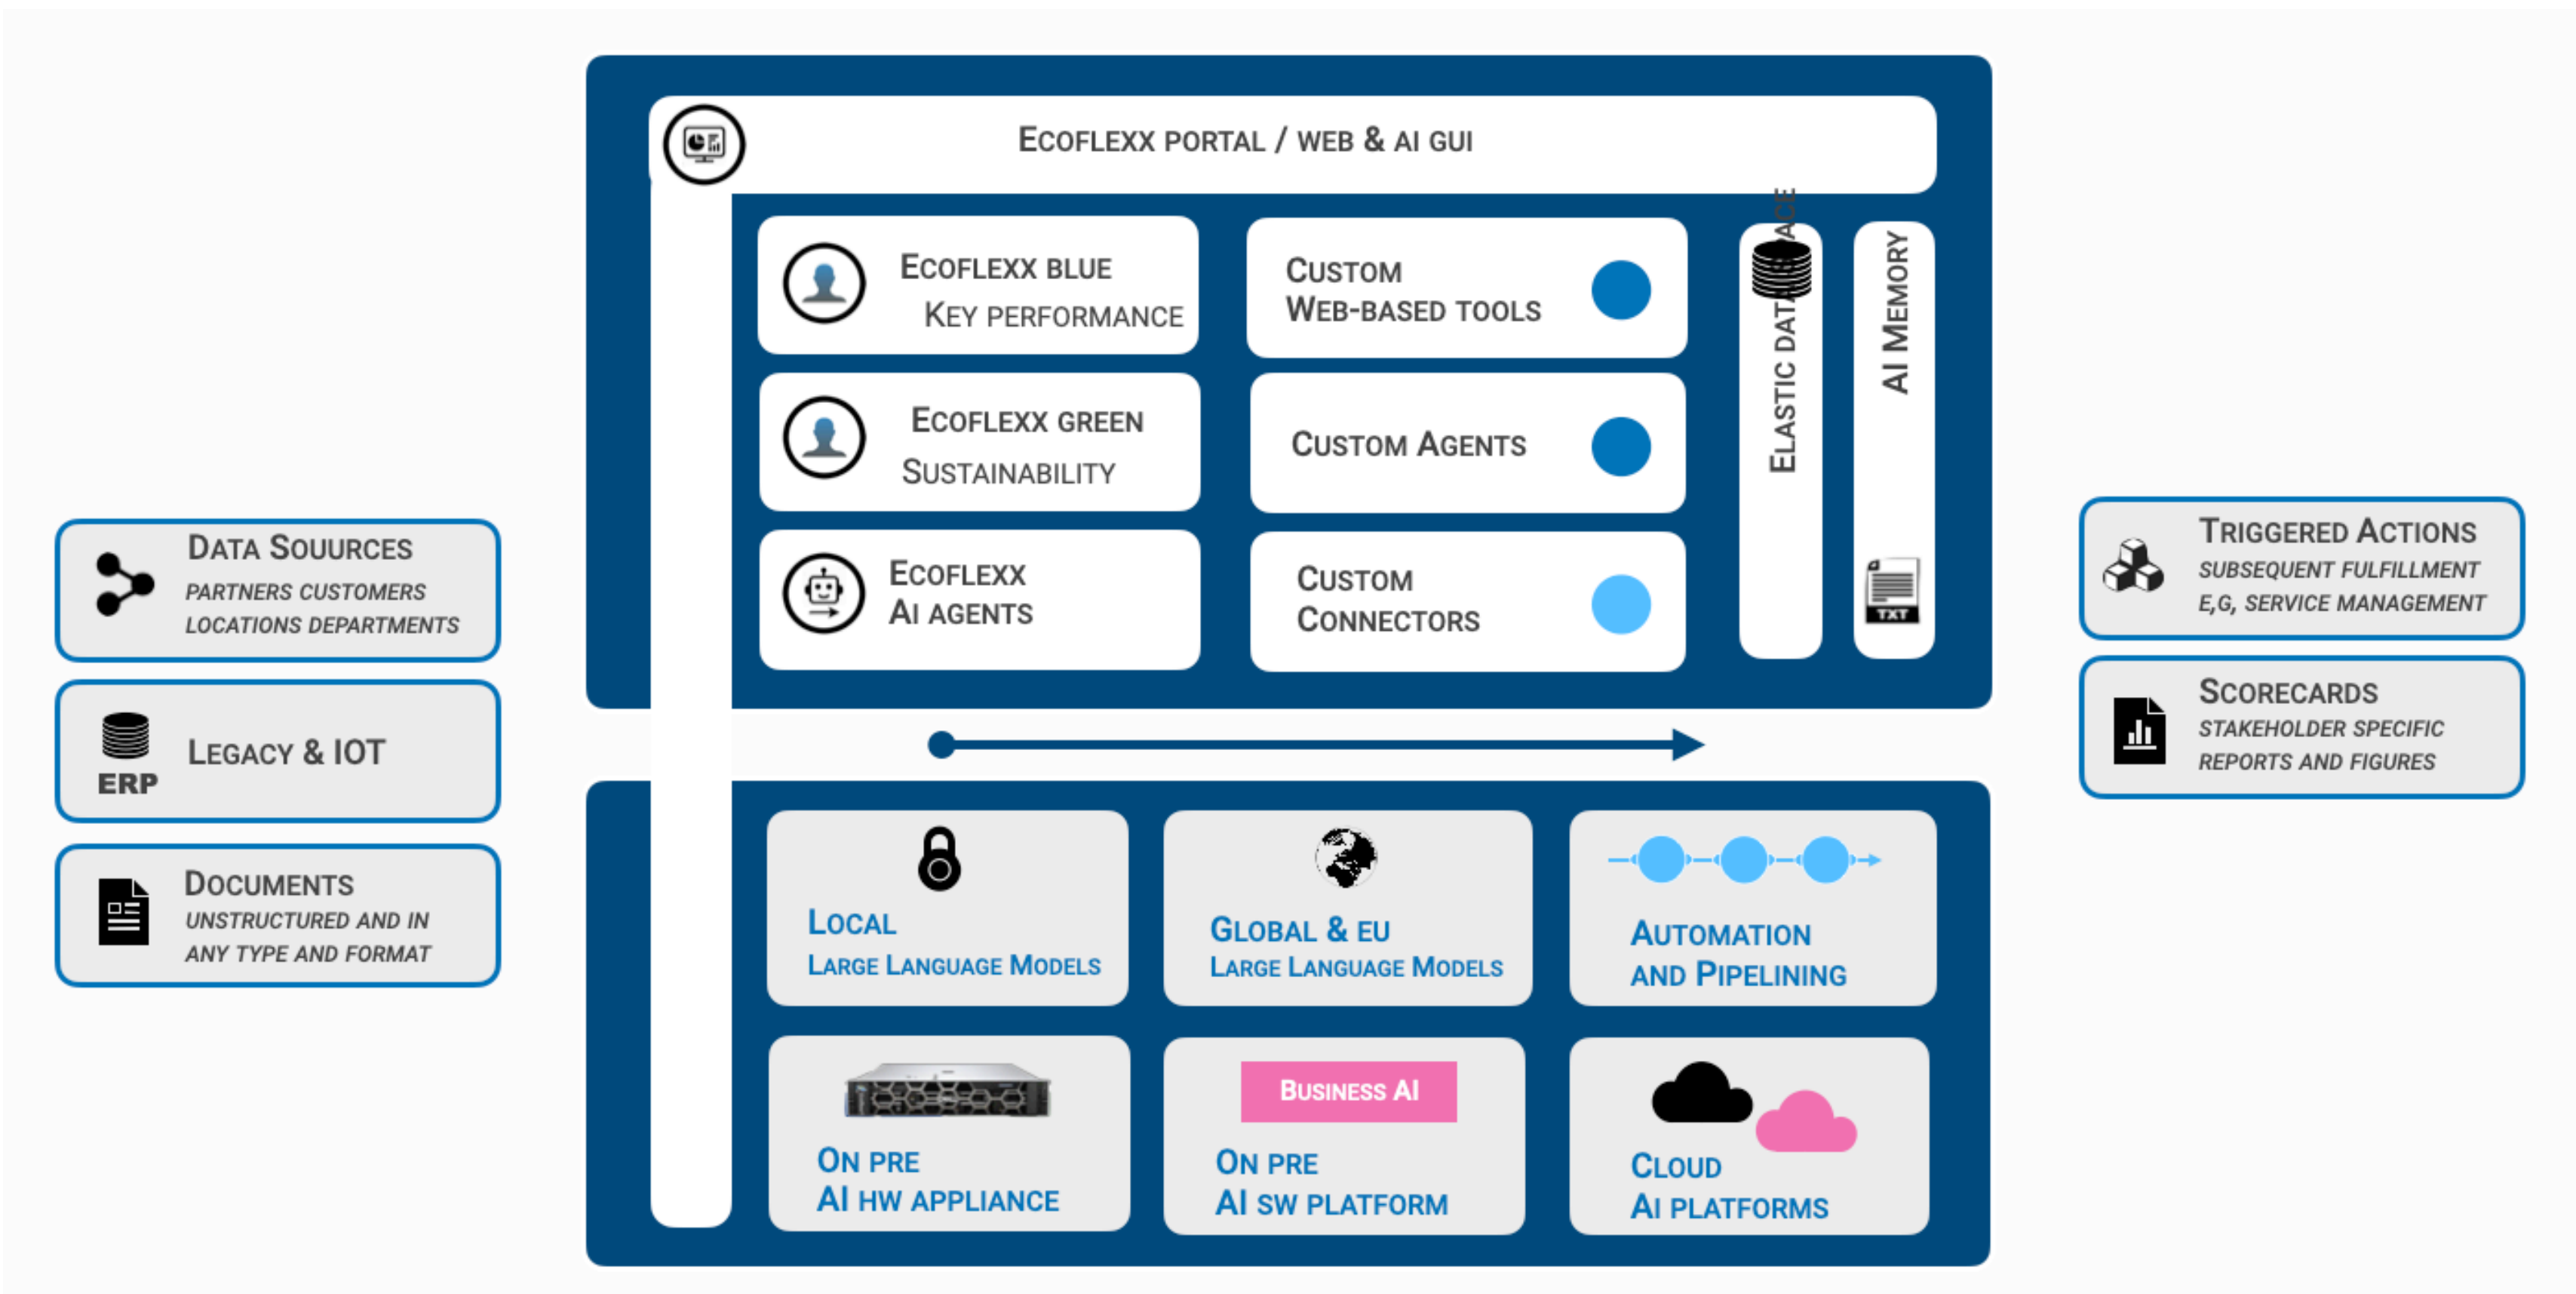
Data Souurces
partners customers
locations departments

ERP
Legacy & IOT

Documents
unstructured and in
any type and format

Ecoflexx portal / web & AI GUI

Ecoflexx blue
Key performance

Custom
Web-based tools

Ecoflexx green
Sustainability

Custom Agents

Ecoflexx
AI agents

Custom
Connectors

Elastic Dat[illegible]ace

AI Memory

TXT

Local
Large Language Models

Global & EU
Large Language Models

Automation
and Pipelining

On pre
AI HW appliance

Business AI
On pre
AI SW platform

Cloud
AI platforms

Triggered Actions
subsequent fulfillment
e,g, service management

Scorecards
stakeholder specific
reports and figures